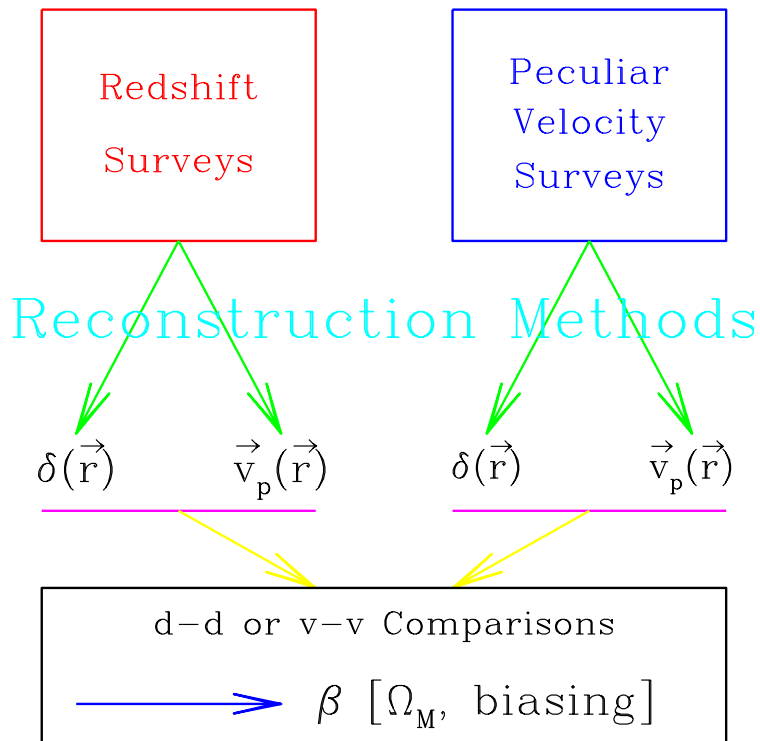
Redshift Surveys

Peculiar Velocity Surveys

Reconstruction Methods

$\delta(\vec{r})$ $\vec{v}_p(\vec{r})$

$\delta(\vec{r})$ $\vec{v}_p(\vec{r})$

d–d or v–v Comparisons

$\beta$ $[\Omega_M$, biasing$]$